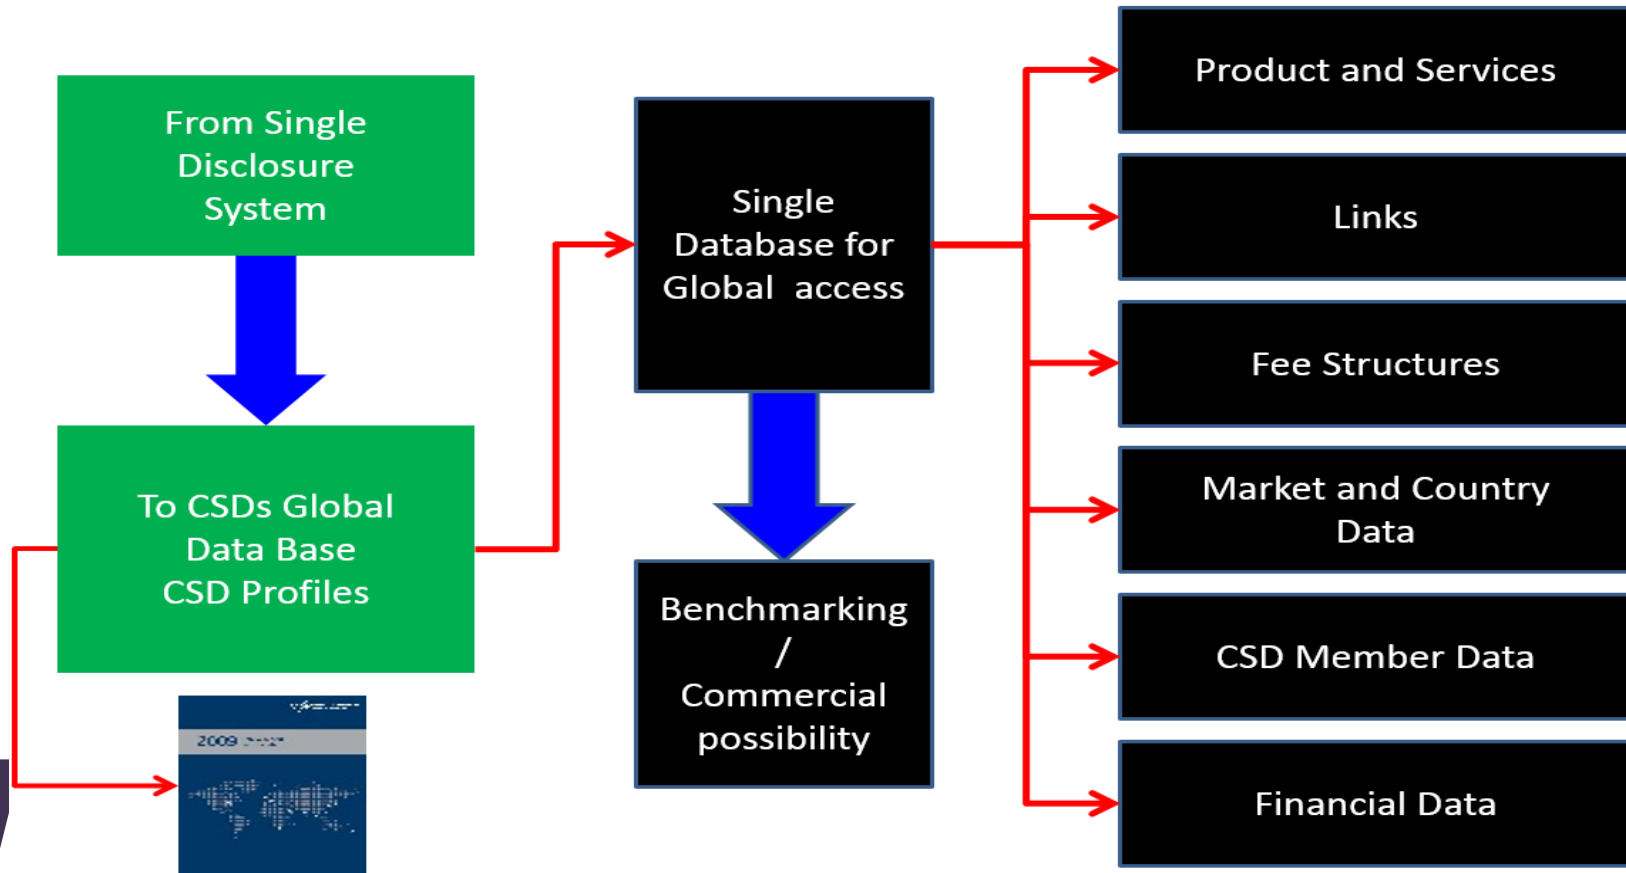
From Single Disclosure System

To CSDs Global Data Base CSD Profiles

2009 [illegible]

Single Database for Global access

Benchmarking / Commercial possibility

Product and Services

Links

Fee Structures

Market and Country Data

CSD Member Data

Financial Data